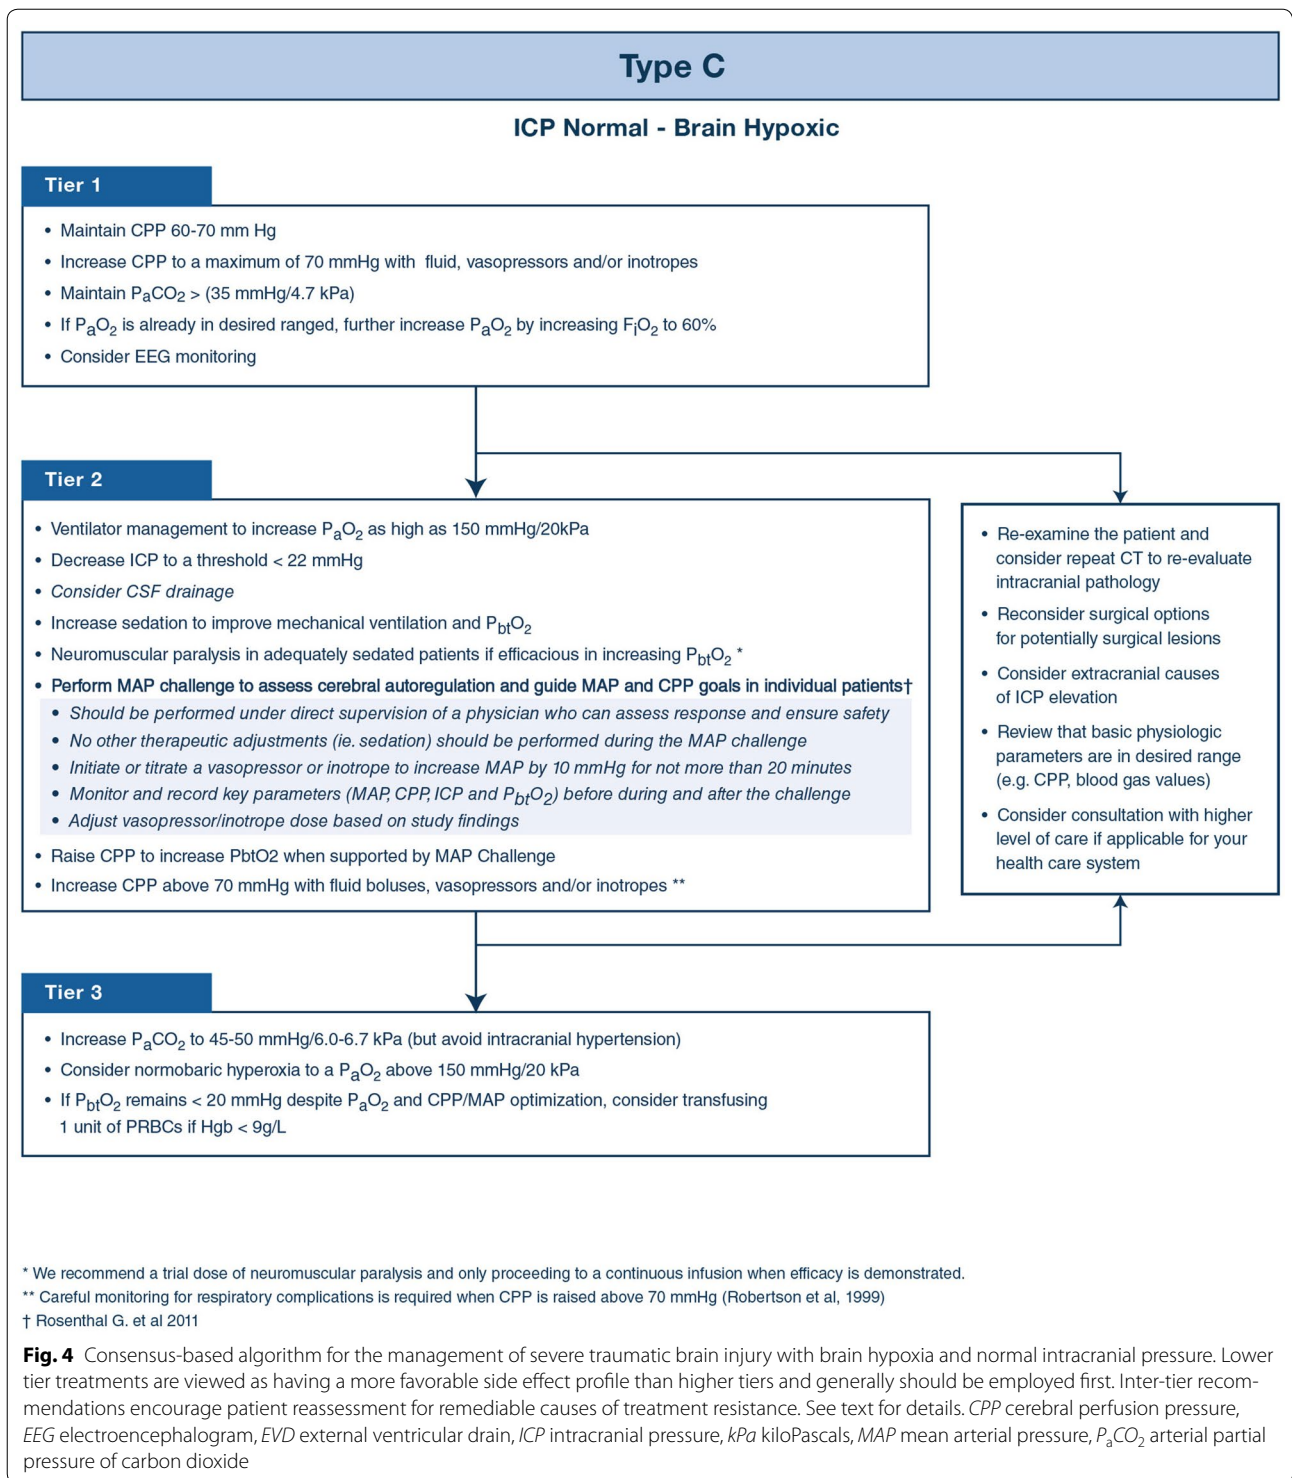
Type C

ICP Normal - Brain Hypoxic

Tier 1

• Maintain CPP 60-70 mm Hg
• Increase CPP to a maximum of 70 mmHg with fluid, vasopressors and/or inotropes
• Maintain $P_aCO_2$ > (35 mmHg/4.7 kPa)
• If $P_aO_2$ is already in desired ranged, further increase $P_aO_2$ by increasing $F_iO_2$ to 60%
• Consider EEG monitoring

Tier 2

• Ventilator management to increase $P_aO_2$ as high as 150 mmHg/20kPa
• Decrease ICP to a threshold < 22 mmHg
• Consider CSF drainage
• Increase sedation to improve mechanical ventilation and $P_{bt}O_2$
• Neuromuscular paralysis in adequately sedated patients if efficacious in increasing $P_{bt}O_2$ *
• Perform MAP challenge to assess cerebral autoregulation and guide MAP and CPP goals in individual patients†
  • Should be performed under direct supervision of a physician who can assess response and ensure safety
  • No other therapeutic adjustments (ie. sedation) should be performed during the MAP challenge
  • Initiate or titrate a vasopressor or inotrope to increase MAP by 10 mmHg for not more than 20 minutes
  • Monitor and record key parameters (MAP, CPP, ICP and $P_{bt}O_2$) before during and after the challenge
  • Adjust vasopressor/inotrope dose based on study findings
• Raise CPP to increase PbtO2 when supported by MAP Challenge
• Increase CPP above 70 mmHg with fluid boluses, vasopressors and/or inotropes **

• Re-examine the patient and consider repeat CT to re-evaluate intracranial pathology
• Reconsider surgical options for potentially surgical lesions
• Consider extracranial causes of ICP elevation
• Review that basic physiologic parameters are in desired range (e.g. CPP, blood gas values)
• Consider consultation with higher level of care if applicable for your health care system

Tier 3

• Increase $P_aCO_2$ to 45-50 mmHg/6.0-6.7 kPa (but avoid intracranial hypertension)
• Consider normobaric hyperoxia to a $P_aO_2$ above 150 mmHg/20 kPa
• If $P_{bt}O_2$ remains < 20 mmHg despite $P_aO_2$ and CPP/MAP optimization, consider transfusing 1 unit of PRBCs if Hgb < 9g/L

* We recommend a trial dose of neuromuscular paralysis and only proceeding to a continuous infusion when efficacy is demonstrated.
** Careful monitoring for respiratory complications is required when CPP is raised above 70 mmHg (Robertson et al, 1999)
† Rosenthal G. et al 2011

Fig. 4 Consensus-based algorithm for the management of severe traumatic brain injury with brain hypoxia and normal intracranial pressure. Lower tier treatments are viewed as having a more favorable side effect profile than higher tiers and generally should be employed first. Inter-tier recommendations encourage patient reassessment for remediable causes of treatment resistance. See text for details. CPP cerebral perfusion pressure, EEG electroencephalogram, EVD external ventricular drain, ICP intracranial pressure, kPa kiloPascals, MAP mean arterial pressure, $P_aCO_2$ arterial partial pressure of carbon dioxide